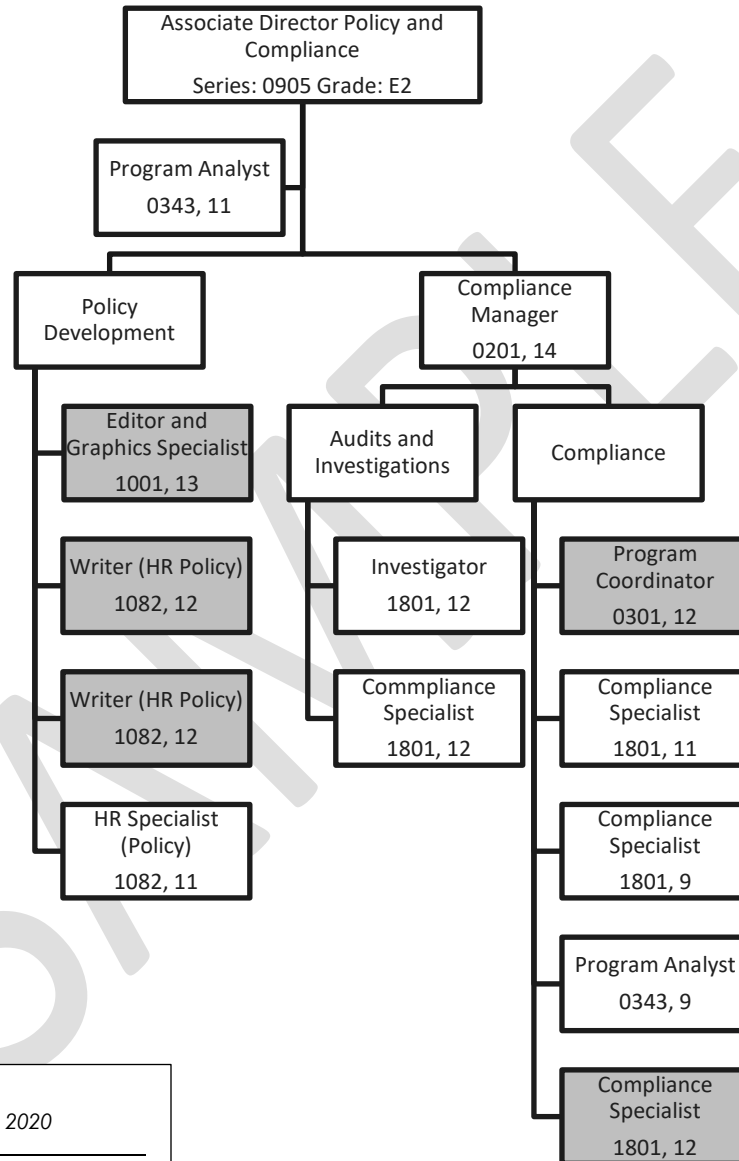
Associate Director Policy and Compliance
Series: 0905 Grade: E2

Program Analyst
0343, 11

Policy Development

Compliance Manager
0201, 14

Editor and Graphics Specialist
1001, 13

Audits and Investigations

Compliance

Writer (HR Policy)
1082, 12

Investigator
1801, 12

Program Coordinator
0301, 12

Writer (HR Policy)
1082, 12

Commpliance Specialist
1801, 12

Compliance Specialist
1801, 11

HR Specialist (Policy)
1082, 11

Compliance Specialist
1801, 9

Program Analyst
0343, 9

Compliance Specialist
1801, 12

2020